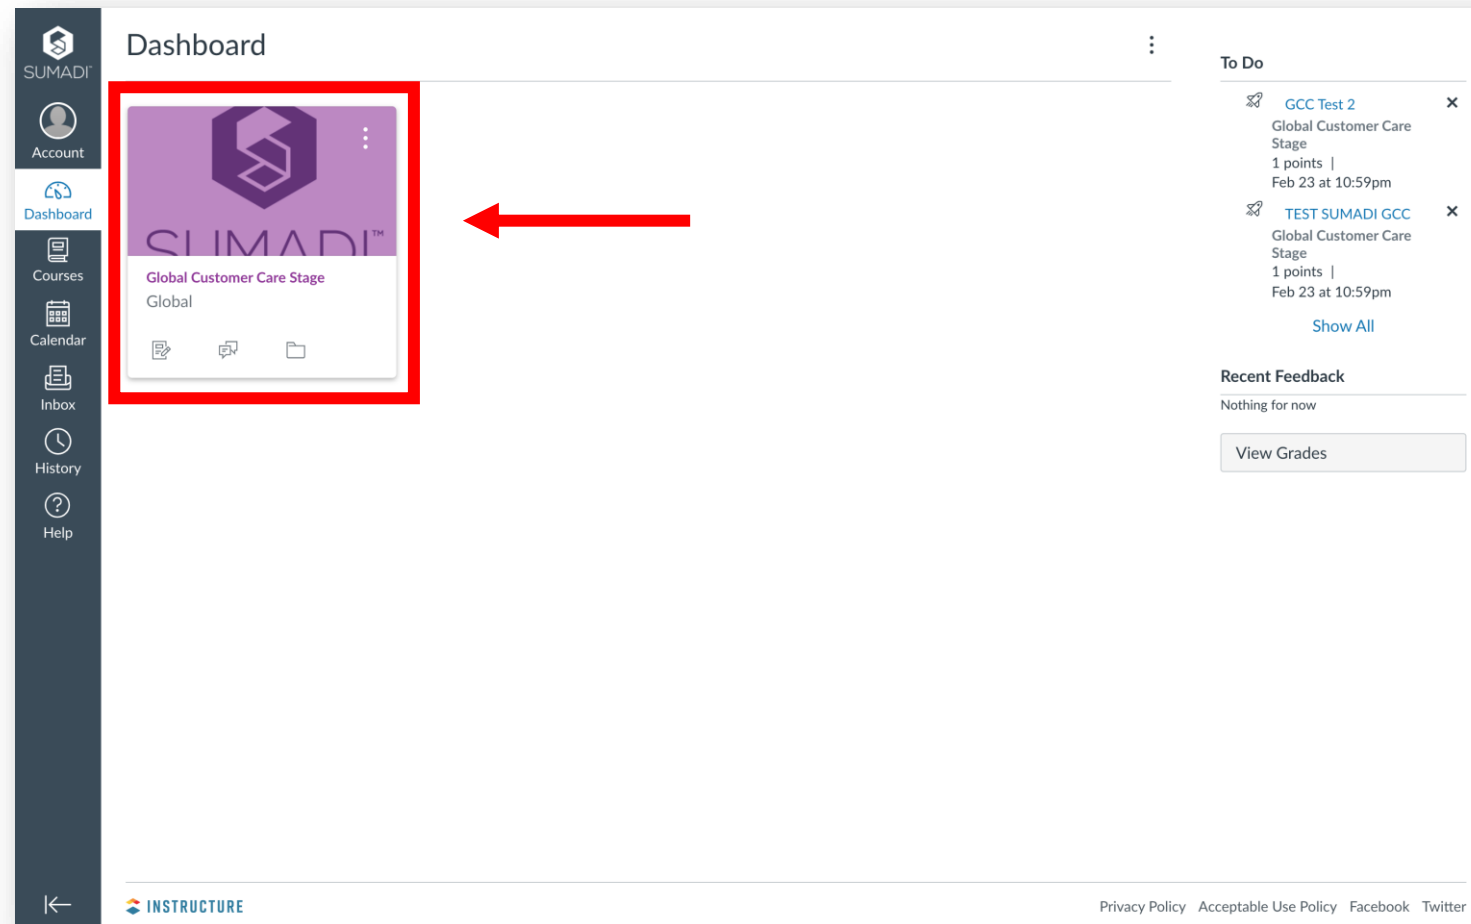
SUMADI
Account
Dashboard
Courses
Calendar
Inbox
History
Help

Dashboard

SUMADI™
Global Customer Care Stage
Global

To Do
GCC Test 2
Global Customer Care Stage
1 points |
Feb 23 at 10:59pm
TEST SUMADI GCC
Global Customer Care Stage
1 points |
Feb 23 at 10:59pm
Show All

Recent Feedback
Nothing for now

View Grades

INSTRUCTURE

Privacy Policy Acceptable Use Policy Facebook Twitter